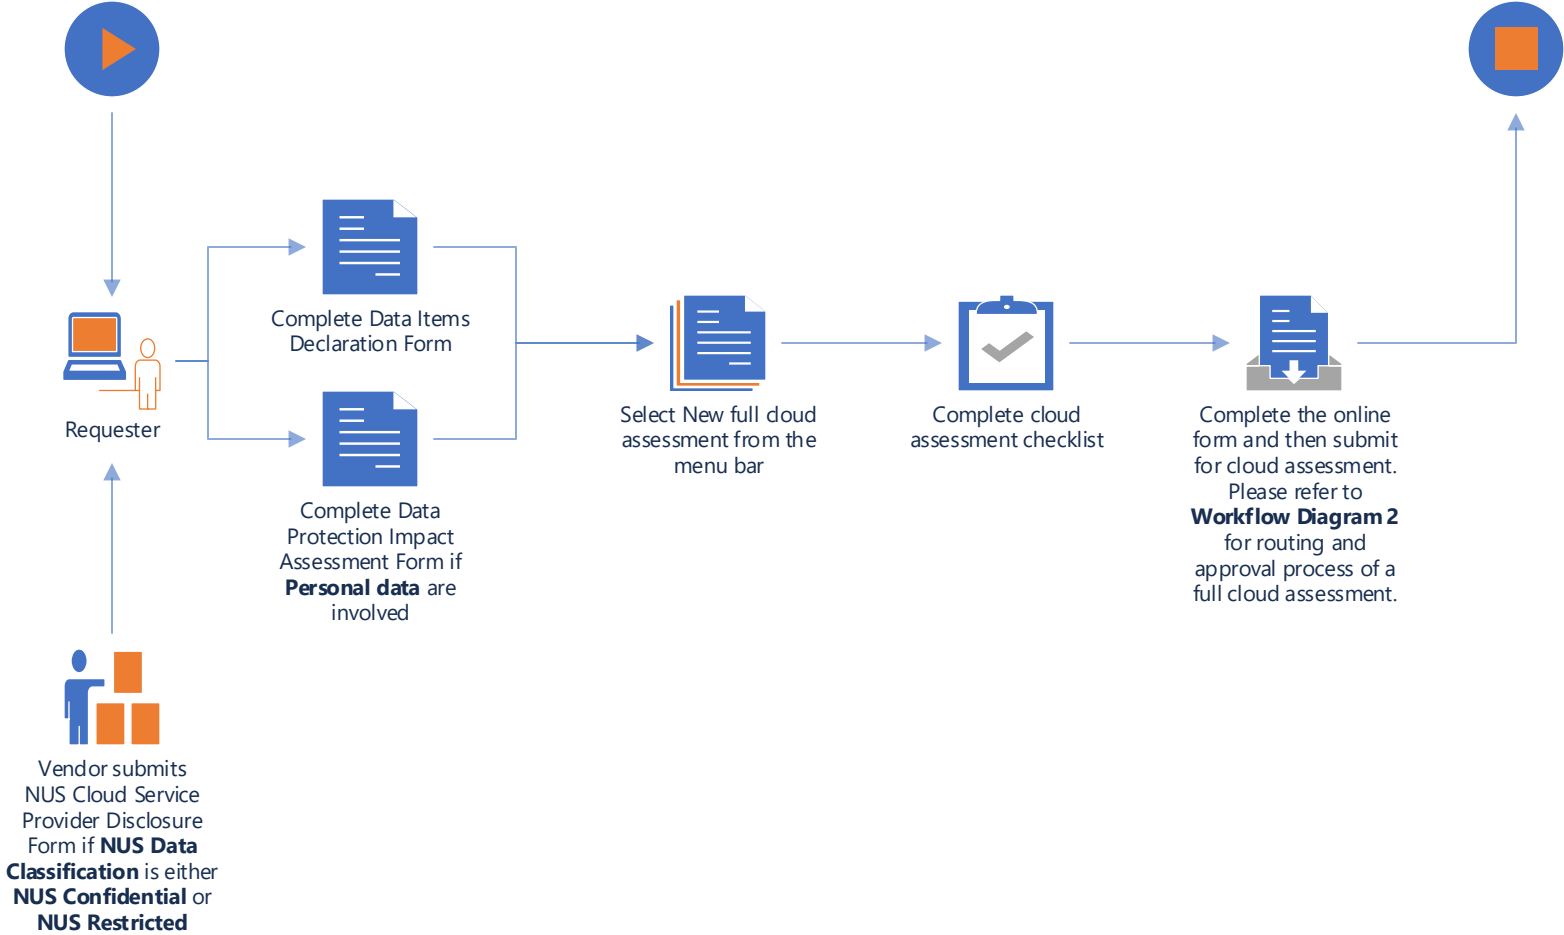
Requester

Vendor submits NUS Cloud Service Provider Disclosure Form if **NUS Data Classification** is either **NUS Confidential** or **NUS Restricted**

Complete Data Items Declaration Form

Complete Data Protection Impact Assessment Form if **Personal data** are involved

Select New full cloud assessment from the menu bar

Complete cloud assessment checklist

Complete the online form and then submit for cloud assessment. Please refer to **Workflow Diagram 2** for routing and approval process of a full cloud assessment.